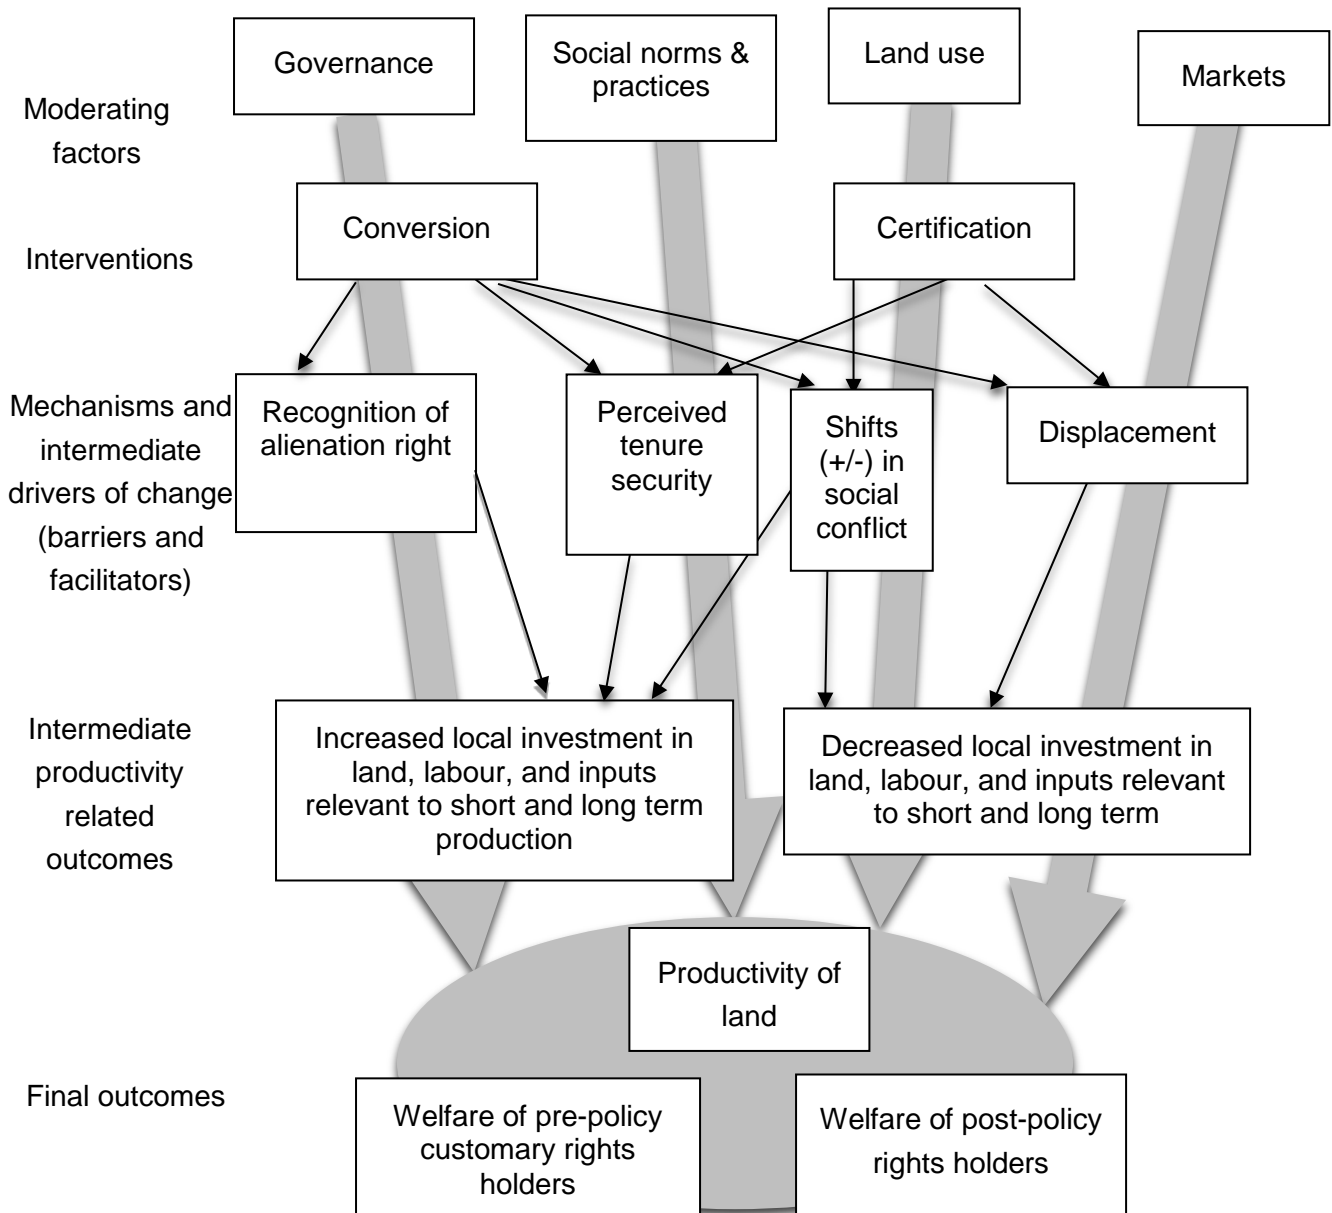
Governance

Social norms & practices

Land use

Markets

Moderating factors

Conversion

Certification

Interventions

Mechanisms and intermediate drivers of change (barriers and facilitators)

Recognition of alienation right

Perceived tenure security

Shifts (+/-) in social conflict

Displacement

Intermediate productivity related outcomes

Increased local investment in land, labour, and inputs relevant to short and long term production

Decreased local investment in land, labour, and inputs relevant to short and long term

Productivity of land

Final outcomes

Welfare of pre-policy customary rights holders

Welfare of post-policy rights holders